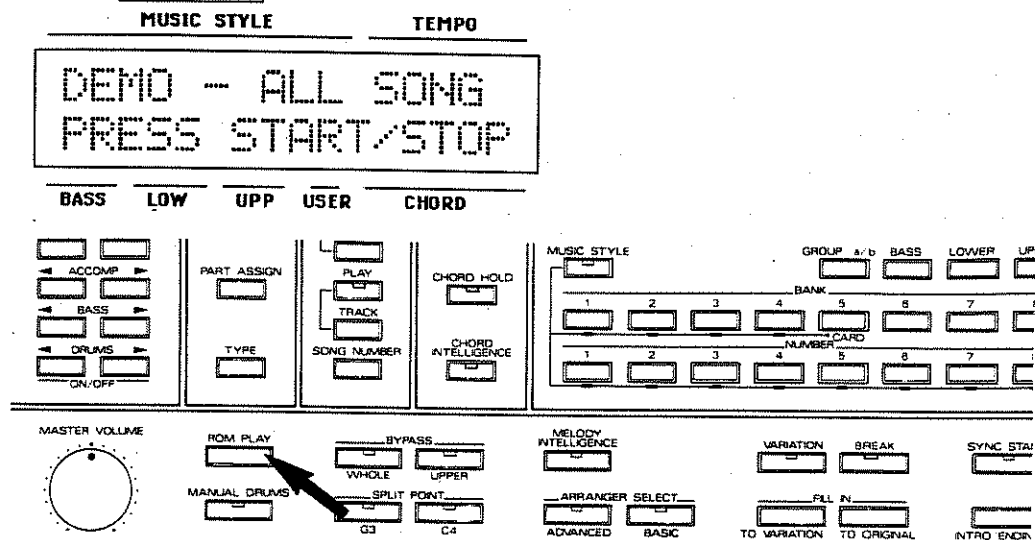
MUSIC STYLE
TEMPO

DEMO - ALL SONG
PRESS START/STOP

BASS LOW UPP USER CHORD

ACCOMP
BASS
DRUMS
ON/OFF

PART ASSIGN
TYPE

PLAY
TRACK
SONG NUMBER

CHORD HOLD
CHORD INTELLIGENCE

MUSIC STYLE
GROUP a/b BASS LOWER UP
BANK
1 2 3 4 5 6 7
CARD
NUMBER
1 2 3 4 5 6 7

MASTER VOLUME

ROM PLAY
MANUAL DRUMS

BYPASS
WHOLE UPPER
SPLIT POINT
G3 C4

MELODY INTELLIGENCE
ARRANGER SELECT
ADVANCED BASIC

VARIATION BREAK
FILL IN
TO VARIATION TO ORIGINAL

SYNC STA
INTRO ENDIN